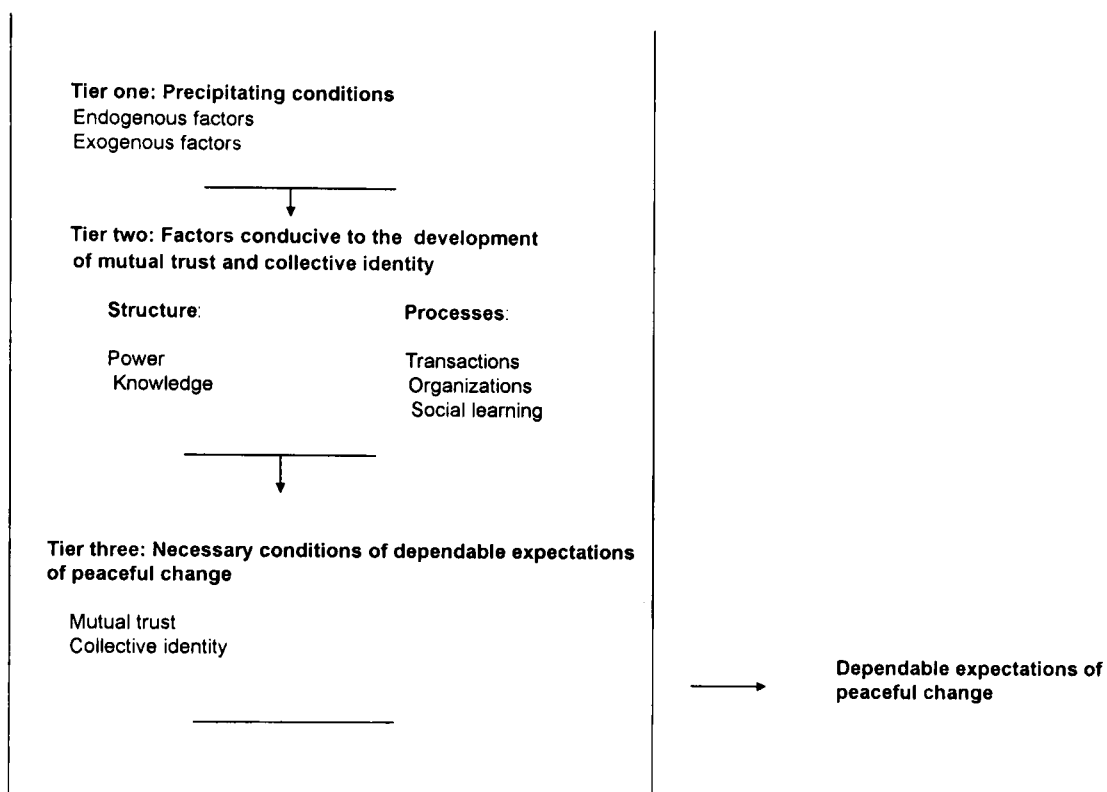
Tier one: Precipitating conditions
Endogenous factors
Exogenous factors

Tier two: Factors conducive to the development of mutual trust and collective identity

Structure:

Power
Knowledge

Processes:

Transactions
Organizations
Social learning

Tier three: Necessary conditions of dependable expectations of peaceful change

Mutual trust
Collective identity

Dependable expectations of peaceful change